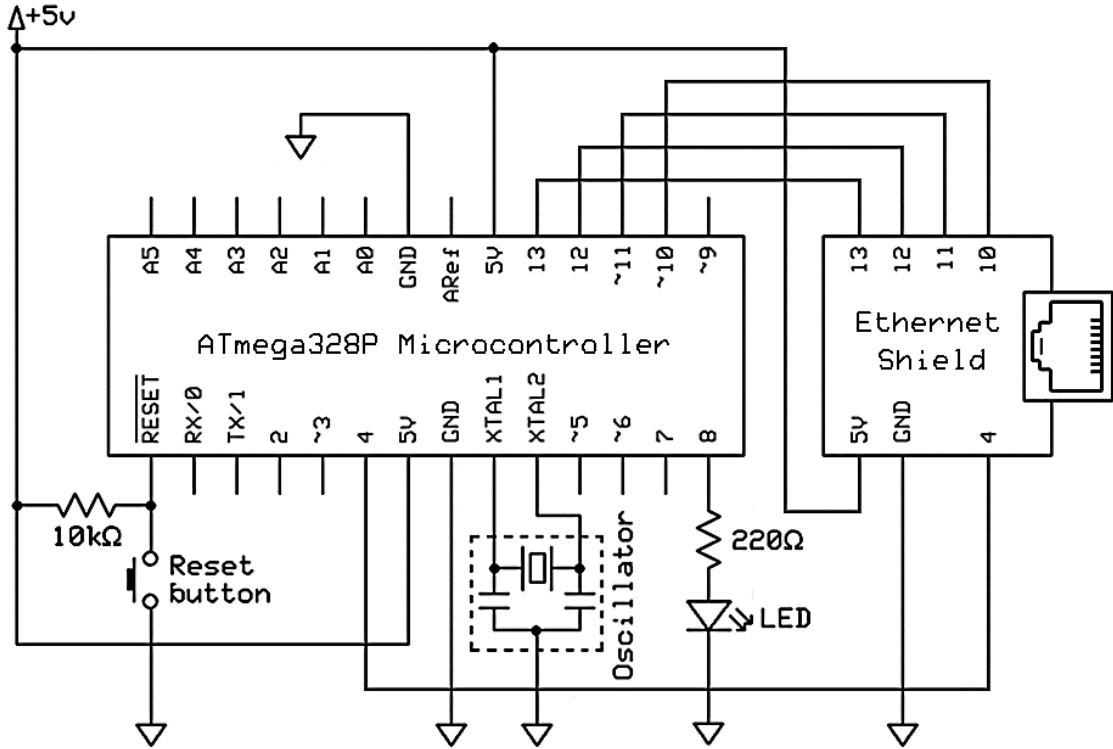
+5v

A5 A4 A3 A2 A1 A0 GND ARef 5v 13 12 ~11 ~10 ~9

ATmega328P Microcontroller

$\overline{RESET}$ RX/0 TX/1 2 ~3 4 5v GND XTAL1 XTAL2 ~5 ~6 7 8

13 12 11 10

Ethernet Shield

5v GND 4

10kΩ

Reset button

Oscillator

220Ω

LED